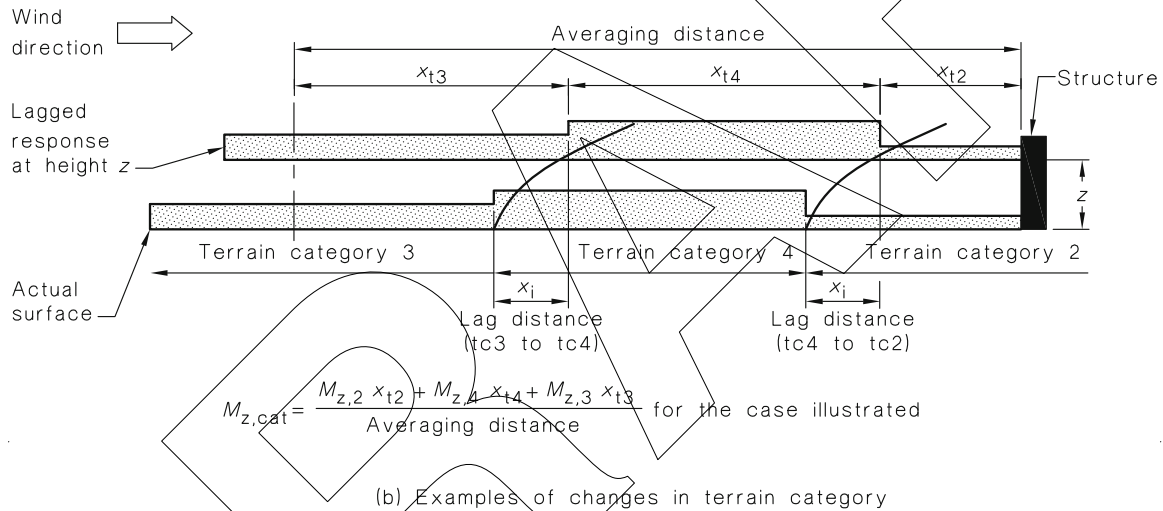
Wind direction

Averaging distance

$x_{t3}$

$x_{t4}$

$x_{t2}$

Structure

Lagged response at height $z$

$z$

Terrain category 3

Terrain category 4

Terrain category 2

Actual surface

$x_i$

$x_i$

Lag distance (tc3 to tc4)

Lag distance (tc4 to tc2)

$M_{z,cat} = \frac{M_{z,2}\ x_{t2} + M_{z,4}\ x_{t4} + M_{z,3}\ x_{t3}}{\text{Averaging distance}}$ for the case illustrated

(b) Examples of changes in terrain category